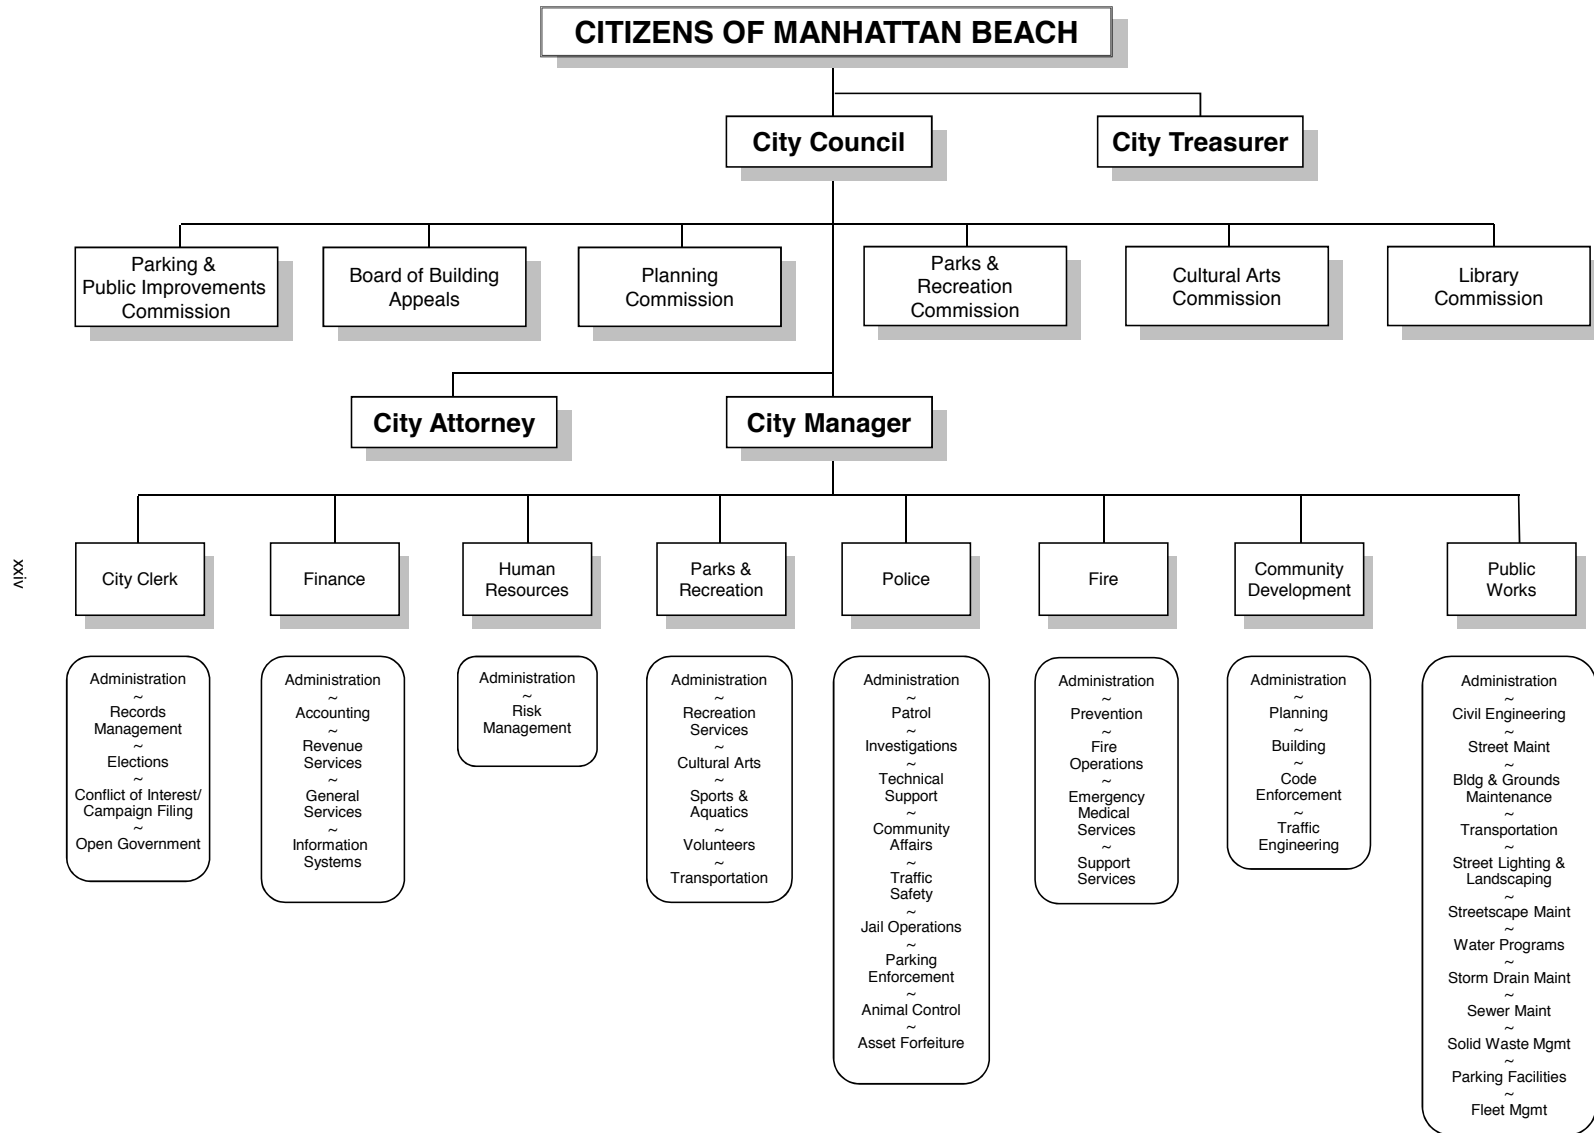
CITIZENS OF MANHATTAN BEACH

City Council

City Treasurer

Parking & Public Improvements Commission

Board of Building Appeals

Planning Commission

Parks & Recreation Commission

Cultural Arts Commission

Library Commission

City Attorney

City Manager

City Clerk

Finance

Human Resources

Parks & Recreation

Police

Fire

Community Development

Public Works

Administration ~ Records Management ~ Elections ~ Conflict of Interest/ Campaign Filing ~ Open Government

Administration ~ Accounting ~ Revenue Services ~ General Services ~ Information Systems

Administration ~ Risk Management

Administration ~ Recreation Services ~ Cultural Arts ~ Sports & Aquatics ~ Volunteers ~ Transportation

Administration ~ Patrol ~ Investigations ~ Technical Support ~ Community Affairs ~ Traffic Safety ~ Jail Operations ~ Parking Enforcement ~ Animal Control ~ Asset Forfeiture

Administration ~ Prevention ~ Fire Operations ~ Emergency Medical Services ~ Support Services

Administration ~ Planning ~ Building ~ Code Enforcement ~ Traffic Engineering

Administration ~ Civil Engineering ~ Street Maint ~ Bldg & Grounds Maintenance ~ Transportation ~ Street Lighting & Landscaping ~ Streetscape Maint ~ Water Programs ~ Storm Drain Maint ~ Sewer Maint ~ Solid Waste Mgmt ~ Parking Facilities ~ Fleet Mgmt

xxiv